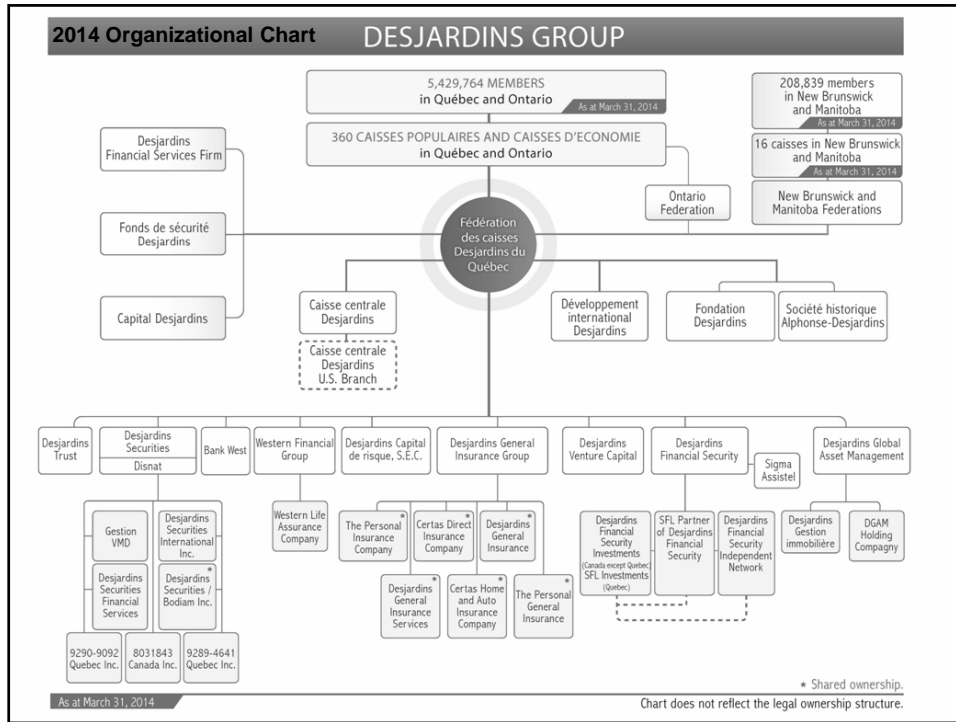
2014 Organizational Chart DESJARDINS GROUP

5,429,764 MEMBERS in Québec and Ontario
As at March 31, 2014

360 CAISSES POPULAIRES AND CAISSES D'ECONOMIE in Québec and Ontario

208,839 members in New Brunswick and Manitoba
As at March 31, 2014

16 caisses in New Brunswick and Manitoba
As at March 31, 2014

New Brunswick and Manitoba Federations

Ontario Federation

Desjardins Financial Services Firm

Fonds de sécurité Desjardins

Capital Desjardins

Fédération des caisses Desjardins du Québec

Caisse centrale Desjardins

Caisse centrale Desjardins U.S. Branch

Développement international Desjardins

Fondation Desjardins

Société historique Alphonse-Desjardins

Desjardins Trust

Desjardins Securities

Disnat

Bank West

Western Financial Group

Desjardins Capital de risque, S.E.C.

Desjardins General Insurance Group

Desjardins Venture Capital

Desjardins Financial Security

Sigma Assistel

Desjardins Global Asset Management

Gestion VMD

Desjardins Securities International Inc.

Desjardins Securities Financial Services

Desjardins Securities / Bodiam Inc. *

9290-9092 Quebec Inc.

8031843 Canada Inc.

9289-4641 Quebec Inc.

Western Life Assurance Company

The Personal Insurance Company *

Certas Direct Insurance Company *

Desjardins General Insurance *

Desjardins General Insurance Services *

Certas Home and Auto Insurance Company *

The Personal General Insurance *

Desjardins Financial Security Investments (Canada except Quebec) SFL Investments (Quebec)

SFL Partner of Desjardins Financial Security

Desjardins Financial Security Independent Network

Desjardins Gestion immobilière

DGAM Holding Compagny

* Shared ownership.

As at March 31, 2014

Chart does not reflect the legal ownership structure.